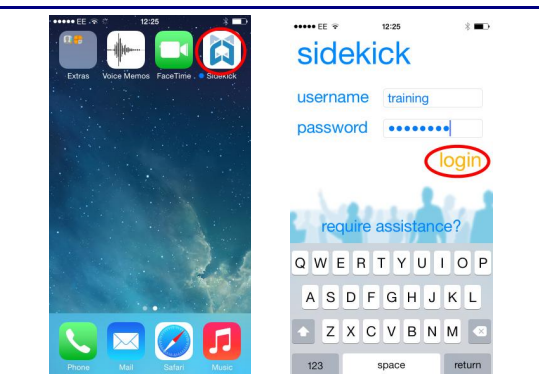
●●●●● EE 12:25

Extras Voice Memos FaceTime Sidekick

Phone Mail Safari Music

●●●●● EE 12:25

sidekick

username training

password ●●●●●●●●●

login

require assistance?

Q W E R T Y U I O P

A S D F G H J K L

Z X C V B N M

123 space return